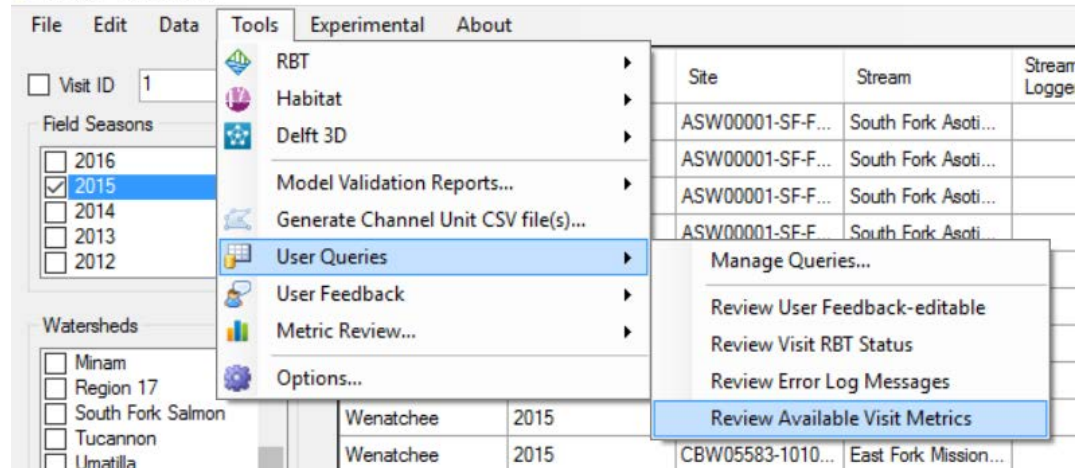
File Edit Data Tools Experimental About

Visit ID 1

Field Seasons

2016
2015
2014
2013
2012

Watersheds

Minam
Region 17
South Fork Salmon
Tucannon
Umatilla

RBT
Habitat
Delft 3D
Model Validation Reports...
Generate Channel Unit CSV file(s)...
User Queries
User Feedback
Metric Review...
Options...

Manage Queries...
Review User Feedback-editable
Review Visit RBT Status
Review Error Log Messages
Review Available Visit Metrics

| | | Site | Stream | Strean Logge |
|---|---|---|---|---|
| | | ASW00001-SF-F... | South Fork Asoti... | |
| | | ASW00001-SF-F... | South Fork Asoti... | |
| | | ASW00001-SF-F... | South Fork Asoti... | |
| | | ASW00001-SF-F... | South Fork Asoti... | |
| Wenatchee | 2015 | | | |
| Wenatchee | 2015 | CBW05583-1010... | East Fork Mission... | |